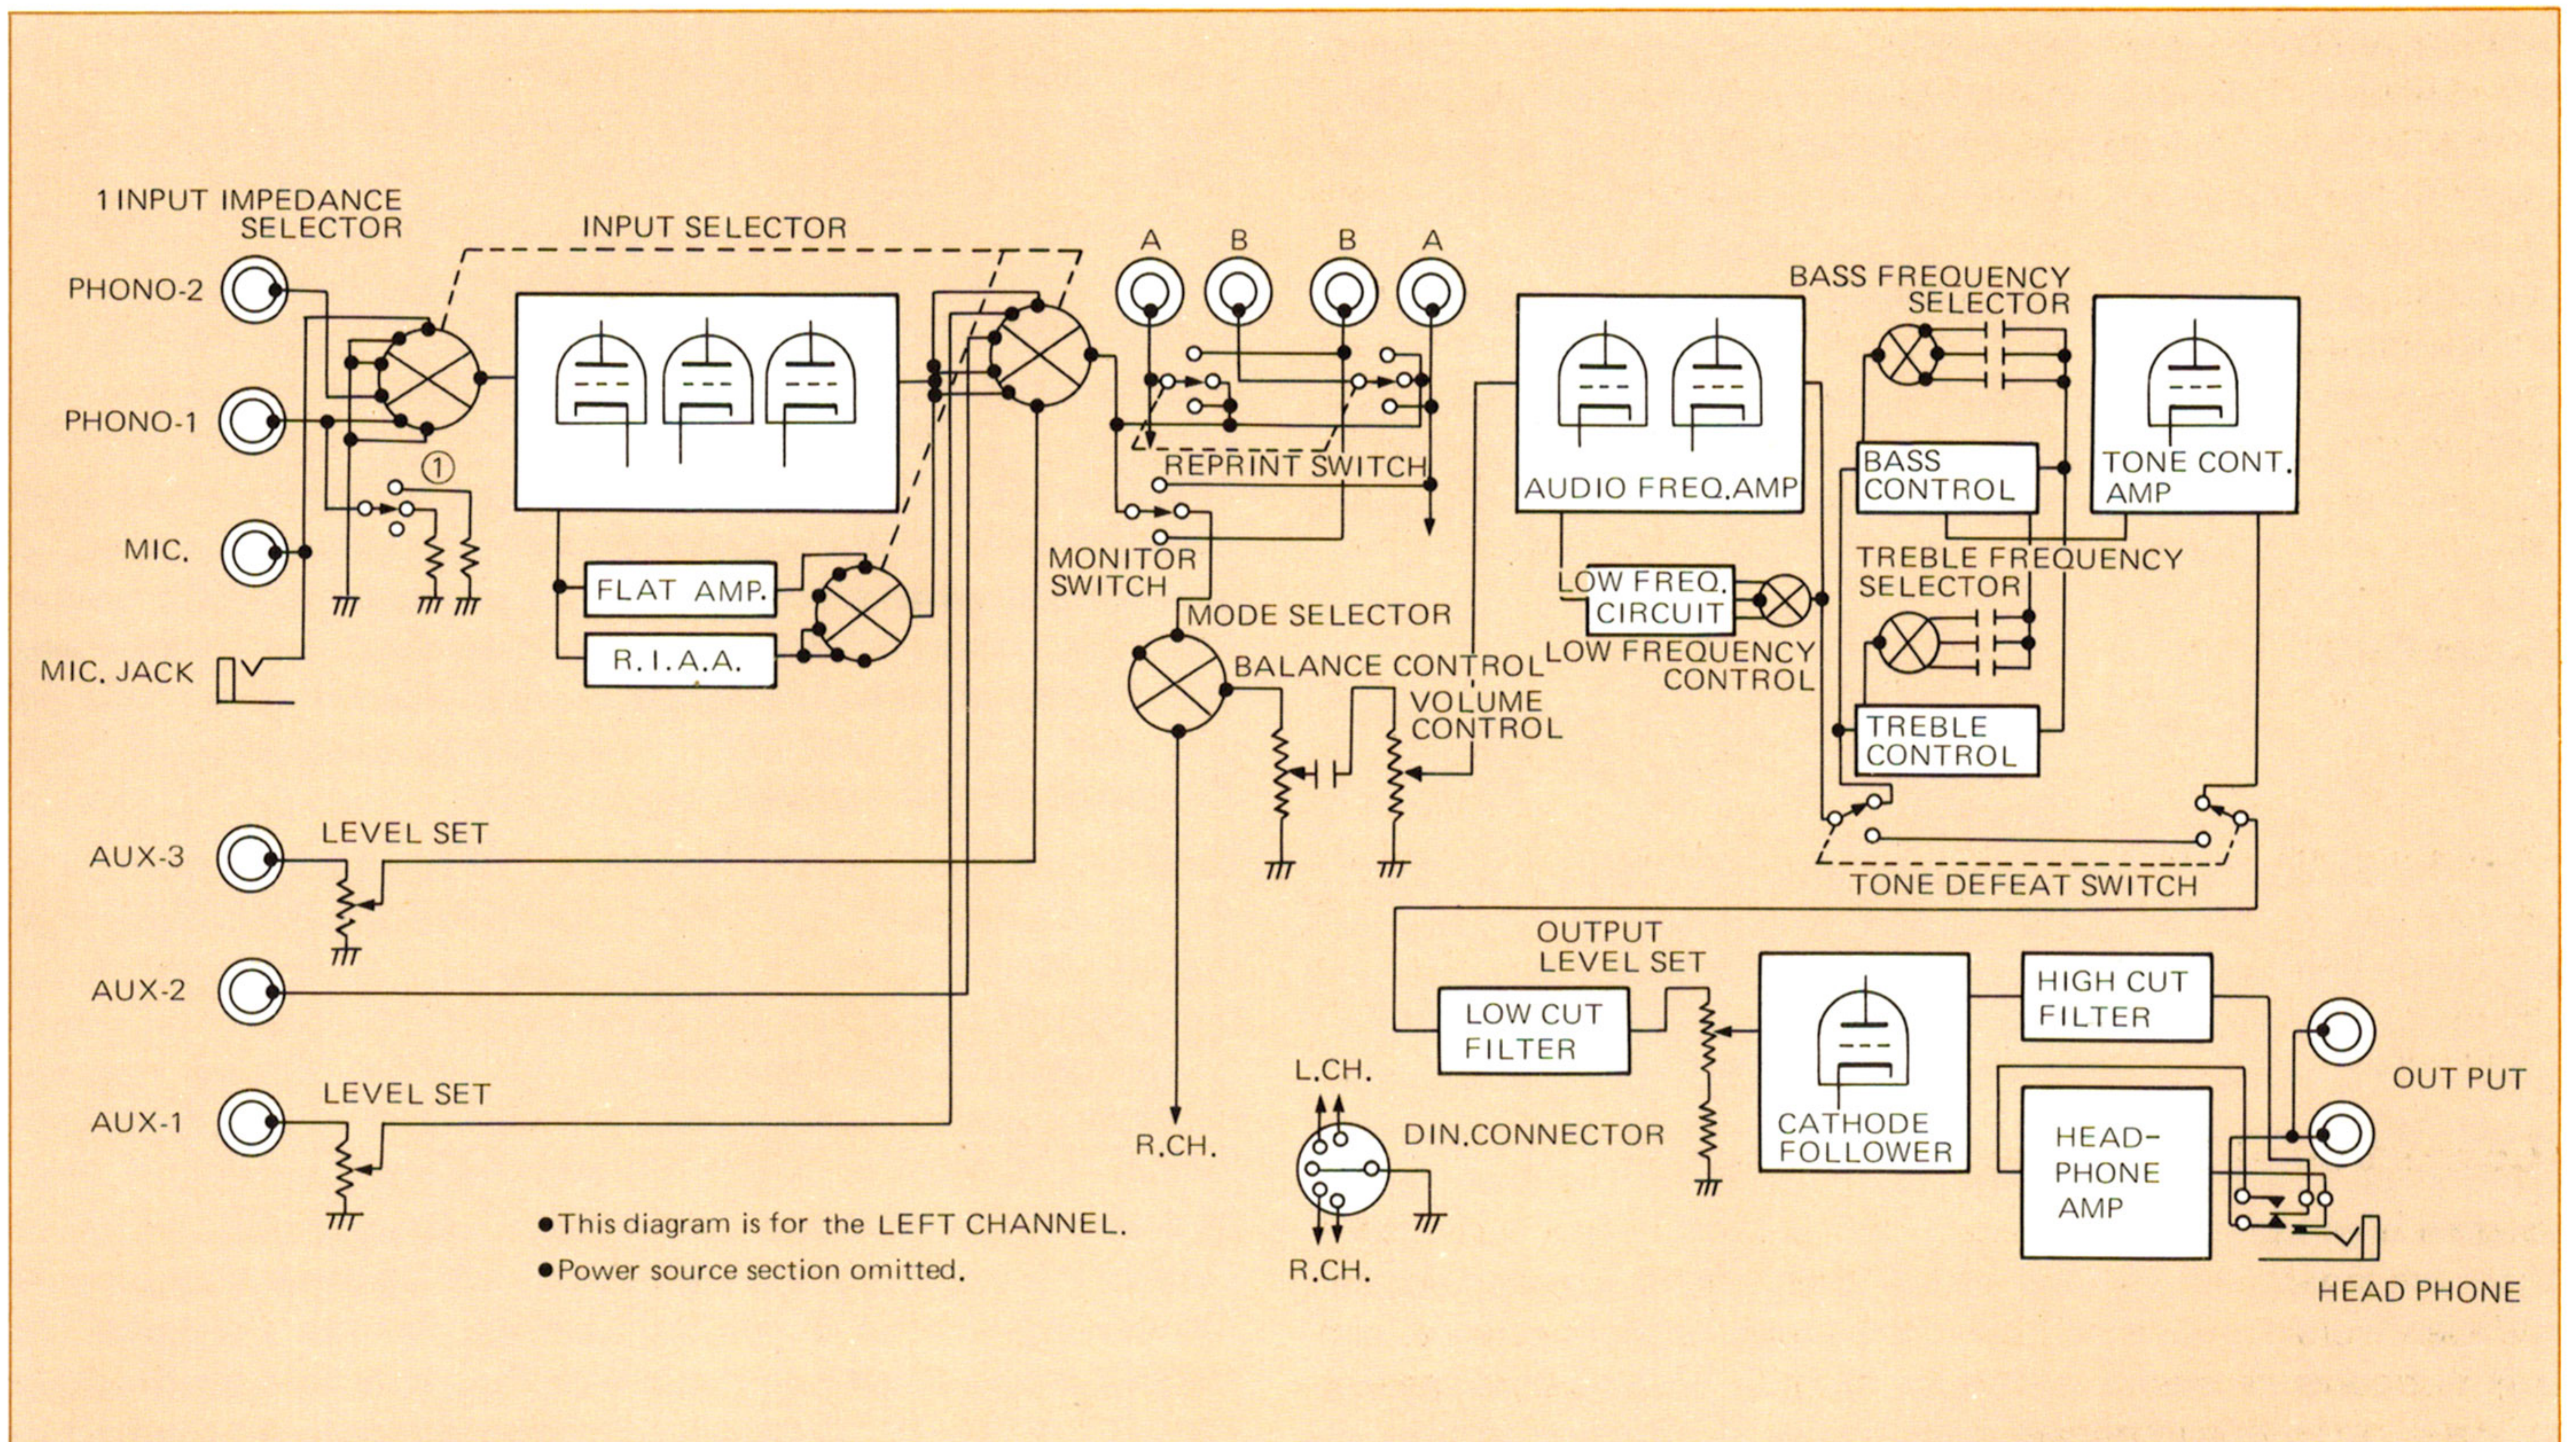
1 INPUT IMPEDANCE SELECTOR

INPUT SELECTOR

PHONO-2

PHONO-1

MIC.

MIC. JACK

①

FLAT AMP.

R.I.A.A.

A B B A

REPRINT SWITCH

MONITOR SWITCH

MODE SELECTOR

BALANCE CONTROL

VOLUME CONTROL

AUDIO FREQ.AMP

LOW FREQ. CIRCUIT

LOW FREQUENCY CONTROL

BASS FREQUENCY SELECTOR

BASS CONTROL

TONE CONT. AMP

TREBLE FREQUENCY SELECTOR

TREBLE CONTROL

TONE DEFEAT SWITCH

AUX-3

LEVEL SET

AUX-2

AUX-1

LEVEL SET

R.CH.

L.CH.

DIN.CONNECTOR

R.CH.

OUTPUT LEVEL SET

LOW CUT FILTER

CATHODE FOLLOWER

HIGH CUT FILTER

HEAD-PHONE AMP

OUT PUT

HEAD PHONE

●This diagram is for the LEFT CHANNEL.

●Power source section omitted.